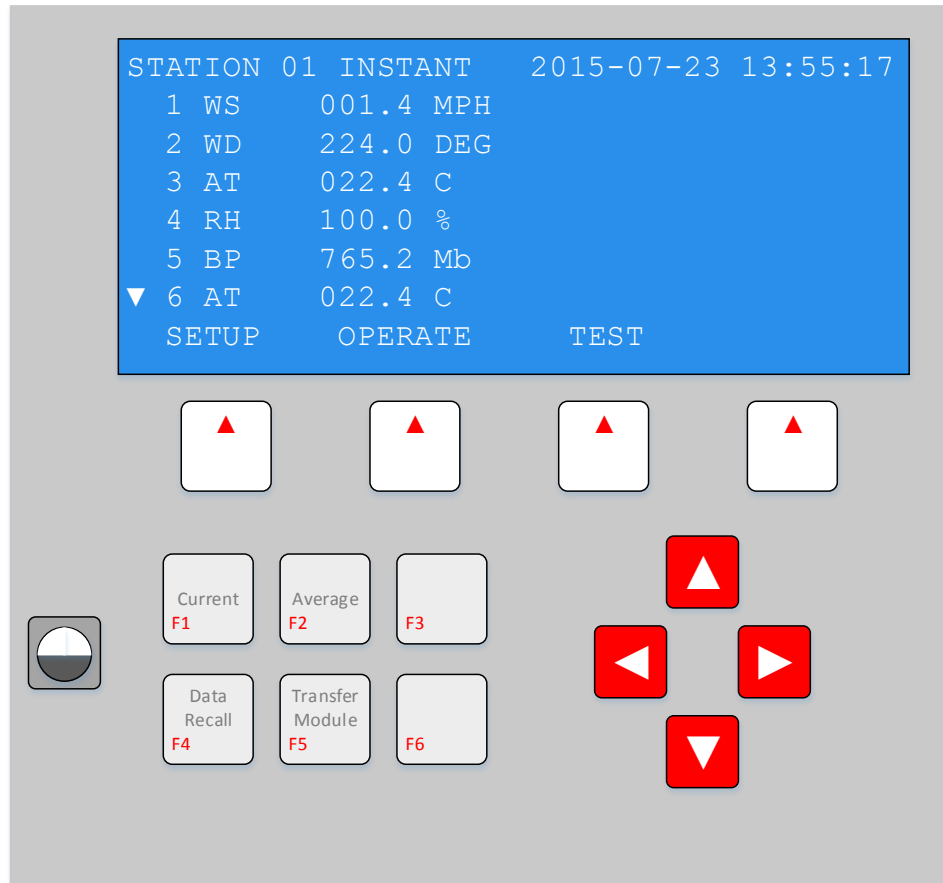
STATION 01 INSTANT 2015-07-23 13:55:17
1 WS 001.4 MPH
2 WD 224.0 DEG
3 AT 022.4 C
4 RH 100.0 %
5 BP 765.2 Mb
▼ 6 AT 022.4 C
SETUP OPERATE TEST

Current
F1

Average
F2

F3

Data Recall
F4

Transfer Module
F5

F6